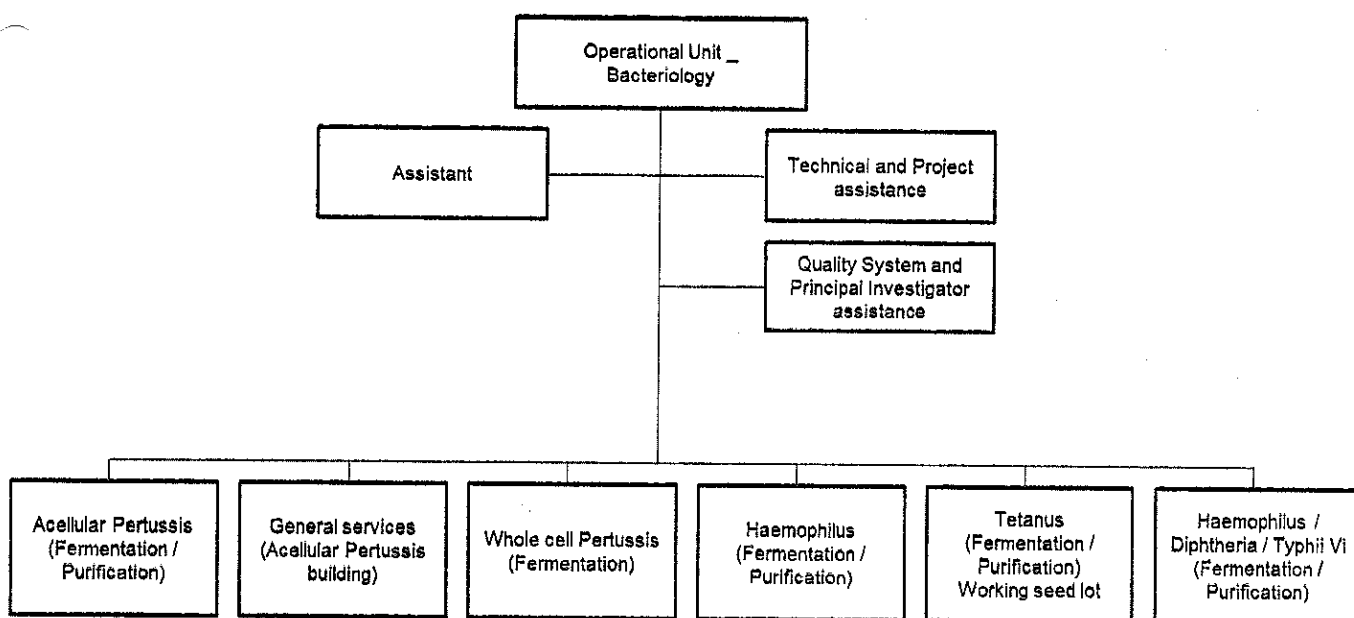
Operational Unit _ Bacteriology

Assistant

Technical and Project assistance

Quality System and Principal Investigator assistance

Acellular Pertussis (Fermentation / Purification)

General services (Acellular Pertussis building)

Whole cell Pertussis (Fermentation)

Haemophilus (Fermentation / Purification)

Tetanus (Fermentation / Purification) Working seed lot

Haemophilus / Diphtheria / Typhii Vi (Fermentation / Purification)